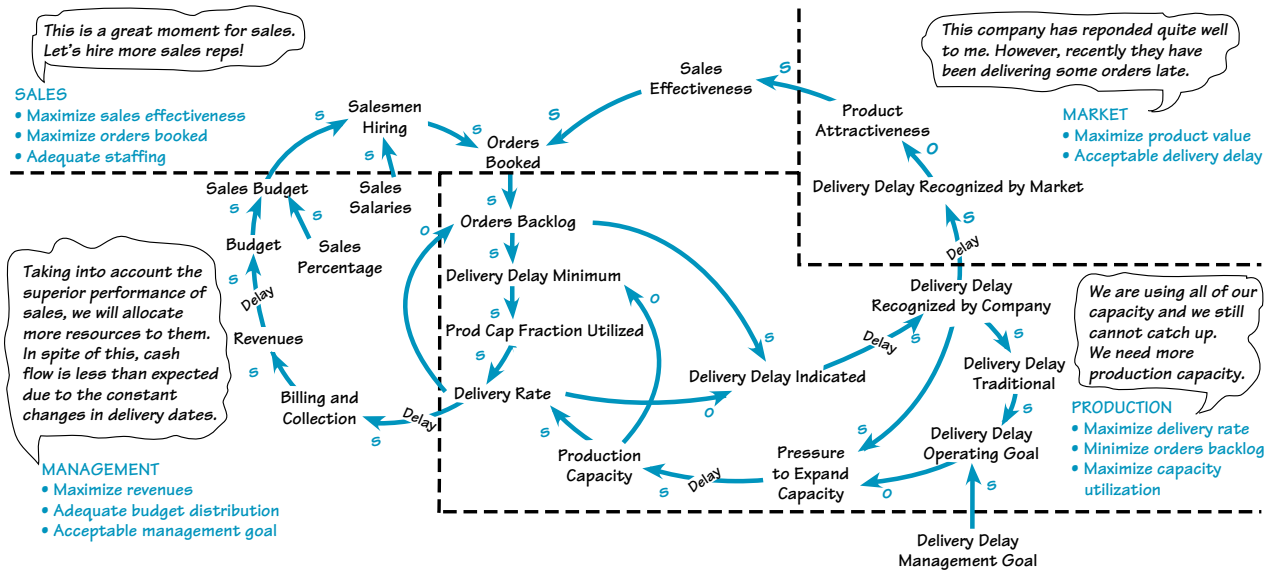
This is a great moment for sales. Let's hire more sales reps!

SALES
• Maximize sales effectiveness
• Maximize orders booked
• Adequate staffing

Salesmen Hiring

s

Sales Effectiveness

s

s

Orders Booked

This company has reponded quite well to me. However, recently they have been delivering some orders late.

MARKET
• Maximize product value
• Acceptable delivery delay

Product Attractiveness

o

Delivery Delay Recognized by Market

s

Delay

Sales Budget

s

Sales Salaries

s

s

Budget

s

Sales Percentage

Orders Backlog

s

o

Delivery Delay Minimum

s

Prod Cap Fraction Utilized

s

o

Taking into account the superior performance of sales, we will allocate more resources to them. In spite of this, cash flow is less than expected due to the constant changes in delivery dates.

Delay

s

Revenues

s

Billing and Collection

Delay

s

Delivery Rate

s

Delivery Delay Indicated

o

Delay

s

Delivery Delay Recognized by Company

s

Delivery Delay Traditional

s

We are using all of our capacity and we still cannot catch up. We need more production capacity.

PRODUCTION
• Maximize delivery rate
• Minimize orders backlog
• Maximize capacity utilization

MANAGEMENT
• Maximize revenues
• Adequate budget distribution
• Acceptable management goal

s

Production Capacity

s

Delay

Pressure to Expand Capacity

o

Delivery Delay Operating Goal

s

Delivery Delay Management Goal